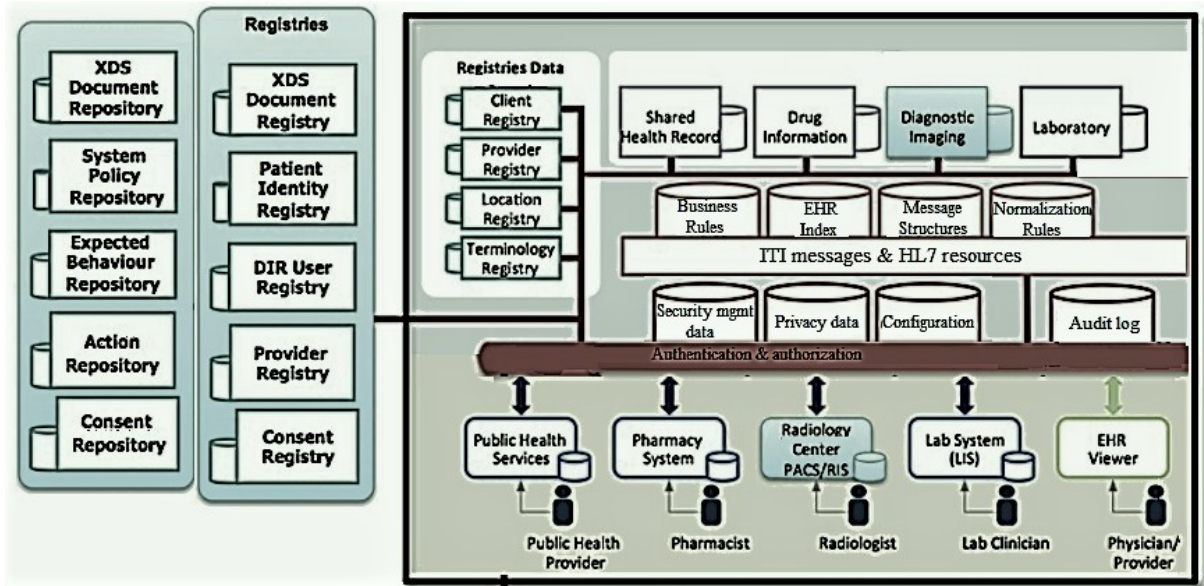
XDS Document Repository

System Policy Repository

Expected Behaviour Repository

Action Repository

Consent Repository

Registries

XDS Document Registry

Patient Identity Registry

DIR User Registry

Provider Registry

Consent Registry

Registries Data

Client Registry

Provider Registry

Location Registry

Terminology Registry

Shared Health Record

Drug Information

Diagnostic Imaging

Laboratory

Business Rules

EHR Index

Message Structures

Normalization Rules

ITI messages & HL7 resources

Security mgmt data

Privacy data

Configuration

Audit log

Authentication & authorization

Public Health Services

Pharmacy System

Radiology Center PACS/RIS

Lab System (LIS)

EHR Viewer

Public Health Provider

Pharmacist

Radiologist

Lab Clinician

Physician/ Provider